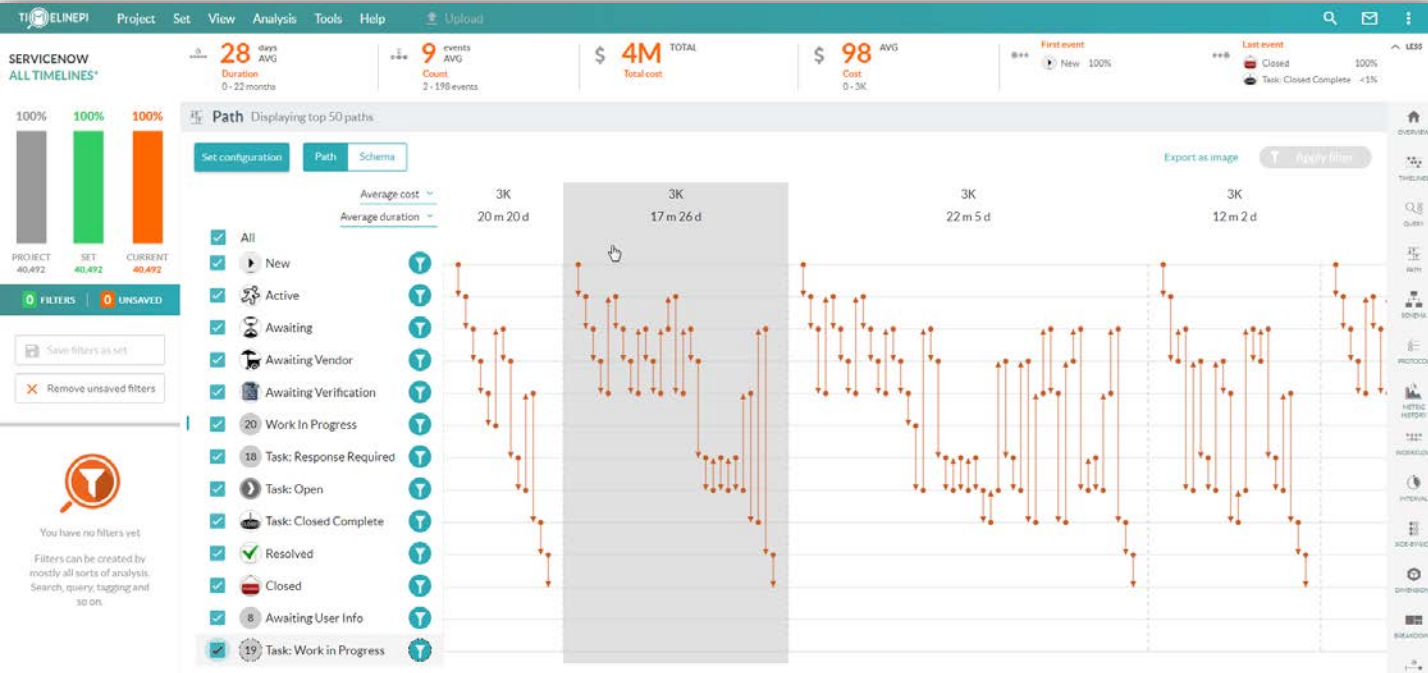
TIMELINEPI Project Set View Analysis Tools Help Upload

SERVICENOW
ALL TIMELINES*

28 days AVG
Duration
0 - 22 months

9 events AVG
Count
2 - 198 events

$ 4M TOTAL
Total cost

$ 98 AVG
Cost
0 - 3K

First event
New 100%

Last event
Closed 100%
Task: Closed Complete <1%

LESS

100% 100% 100%

PROJECT 40,492
SET 40,492
CURRENT 40,492

0 FILTERS | 0 UNSAVED

Save filters as set

Remove unsaved filters

You have no filters yet

Filters can be created by mostly all sorts of analysis. Search, query, tagging and so on.

Path Displaying top 50 paths

Set configuration

Path Schema

Export as image

Apply filter

Average cost
Average duration

3K 20 m 20 d
3K 17 m 26 d
3K 22 m 5 d
3K 12 m 2 d

All
New
Active
Awaiting
Awaiting Vendor
Awaiting Verification
20 Work In Progress
18 Task: Response Required
Task: Open
Task: Closed Complete
Resolved
Closed
8 Awaiting User Info
19 Task: Work in Progress

OVERVIEW
TIMELINES
QUERY
PATH
SCHEMA
PROTOCOL
METRIC HISTORY
WORKLOAD
INTERVAL
SIDE-BY-SIDE
DIMENSION
BREAKDOWN